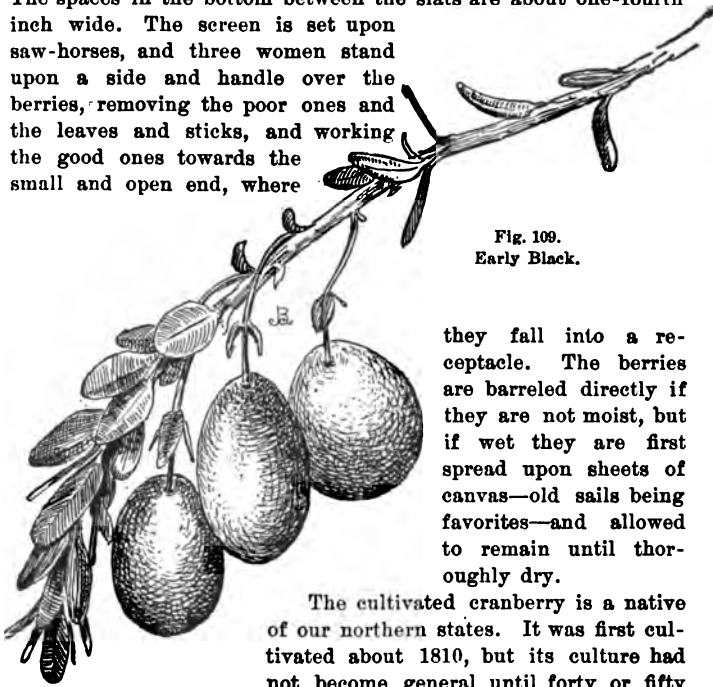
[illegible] inch wide. The screen is set upon saw-horses, and three women stand upon a side and handle over the berries, removing the poor ones and the leaves and sticks, and working the good ones towards the small and open end, where they fall into a receptacle. The berries are barreled directly if they are not moist, but if wet they are first spread upon sheets of canvas—old sails being favorites—and allowed to remain until thoroughly dry.

Fig. 109.
Early Black.

JB

The cultivated cranberry is a native of our northern states. It was first cultivated about 1810, but its culture had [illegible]